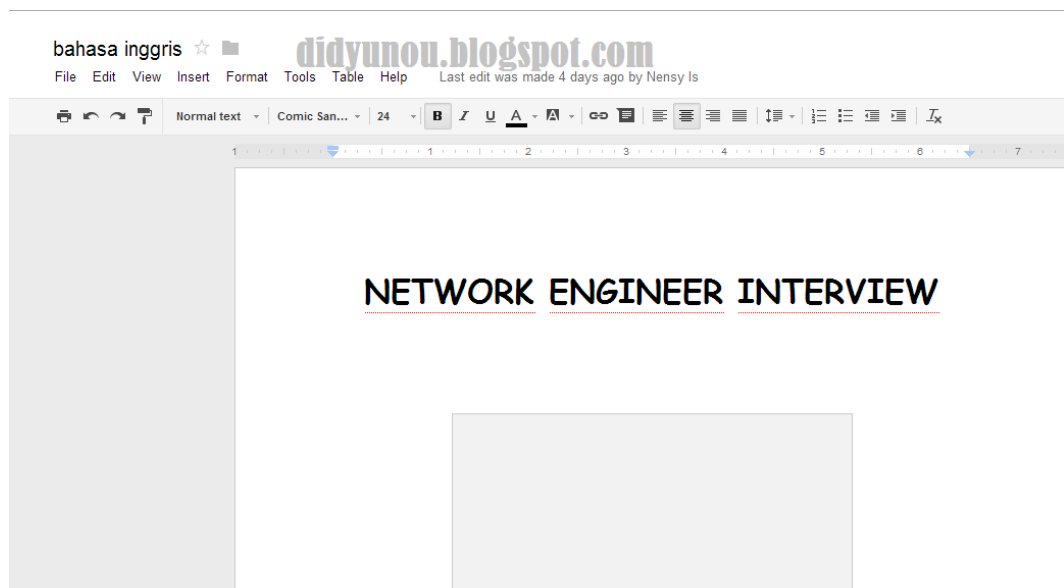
bahasa inggris ☆

didyunou.blogspot.com

File Edit View Insert Format Tools Table Help Last edit was made 4 days ago by Nensy Is

Normal text Comic San... 24 B I U A

1 1 2 3 4 5 6 7

NETWORK ENGINEER INTERVIEW